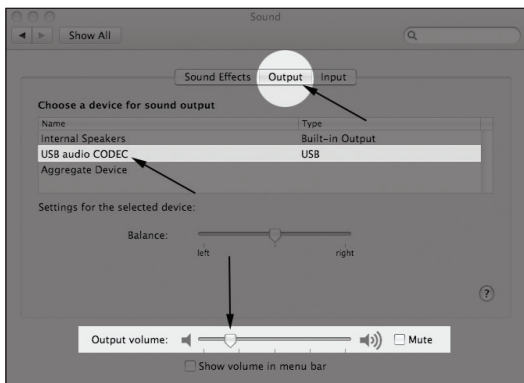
Sound

Show All

Sound Effects Output Input

Choose a device for sound output

| Name | Type |
|---|---|
| Internal Speakers | Built-in Output |
| USB audio CODEC | USB |
| Aggregate Device | |

Settings for the selected device:

Balance:

left right

?

Output volume: Mute

Show volume in menu bar